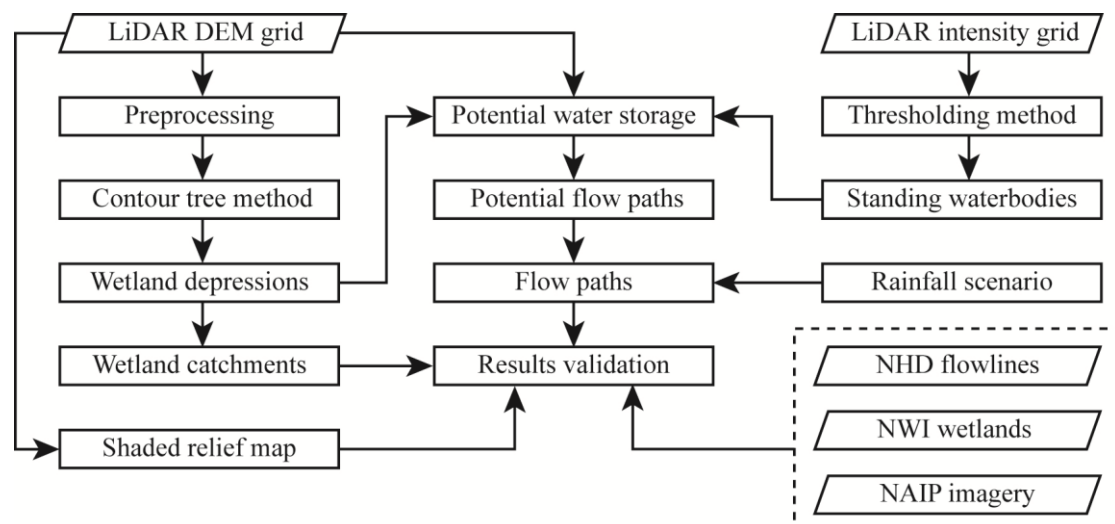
LiDAR DEM grid

LiDAR intensity grid

Preprocessing

Potential water storage

Thresholding method

Contour tree method

Potential flow paths

Standing waterbodies

Wetland depressions

Flow paths

Rainfall scenario

Wetland catchments

Results validation

NHD flowlines

Shaded relief map

NWI wetlands

NAIP imagery